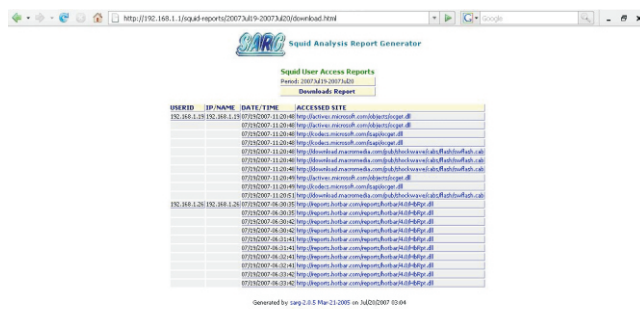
http://192.168.1.1/squid-reports/2007Jul19-2007Jul20/download.html

Google

SARG Squid Analysis Report Generator

Squid User Access Reports
Period: 2007Jul19-2007Jul20
Downloads Report

| USERID | IP/NAME | DATE/TIME | ACCESSED SITE |
|---|---|---|---|
| 192.168.1.15 | 192.168.1.15 | 07/19/2007-11:20:40 | http://activex.microsoft.com/objects/ocget.dll |
| | | 07/19/2007-11:20:40 | http://activex.microsoft.com/objects/ocget.dll |
| | | 07/19/2007-11:20:40 | http://codecs.microsoft.com/isapi/ocget.dll |
| | | 07/19/2007-11:20:40 | http://codecs.microsoft.com/isapi/ocget.dll |
| | | 07/19/2007-11:20:40 | http://download.macromedia.com/pub/shockwave/cabs/flash/swflash.cab |
| | | 07/19/2007-11:20:40 | http://download.macromedia.com/pub/shockwave/cabs/flash/swflash.cab |
| | | 07/19/2007-11:20:40 | http://download.macromedia.com/pub/shockwave/cabs/flash/swflash.cab |
| | | 07/19/2007-11:20:40 | http://download.macromedia.com/pub/shockwave/cabs/flash/swflash.cab |
| | | 07/19/2007-11:20:49 | http://activex.microsoft.com/objects/ocget.dll |
| | | 07/19/2007-11:20:49 | http://codecs.microsoft.com/isapi/ocget.dll |
| | | 07/19/2007-11:20:51 | http://download.macromedia.com/pub/shockwave/cabs/flash/swflash.cab |
| 192.168.1.26 | 192.168.1.26 | 07/19/2007-06:20:35 | http://reports.hotbar.com/reports/hotbar/4.0/HbRpt.dll |
| | | 07/19/2007-06:30:35 | http://reports.hotbar.com/reports/hotbar/4.0/HbRpt.dll |
| | | 07/19/2007-06:30:42 | http://reports.hotbar.com/reports/hotbar/4.0/HbRpt.dll |
| | | 07/19/2007-06:30:42 | http://reports.hotbar.com/reports/hotbar/4.0/HbRpt.dll |
| | | 07/19/2007-06:31:41 | http://reports.hotbar.com/reports/hotbar/4.0/HbRpt.dll |
| | | 07/19/2007-06:31:41 | http://reports.hotbar.com/reports/hotbar/4.0/HbRpt.dll |
| | | 07/19/2007-06:32:41 | http://reports.hotbar.com/reports/hotbar/4.0/HbRpt.dll |
| | | 07/19/2007-06:32:41 | http://reports.hotbar.com/reports/hotbar/4.0/HbRpt.dll |
| | | 07/19/2007-06:33:42 | http://reports.hotbar.com/reports/hotbar/4.0/HbRpt.dll |
| | | 07/19/2007-06:33:42 | http://reports.hotbar.com/reports/hotbar/4.0/HbRpt.dll |

Generated by sarg-2.0.5 Mar-21-2005 on Jul/20/2007 03:04